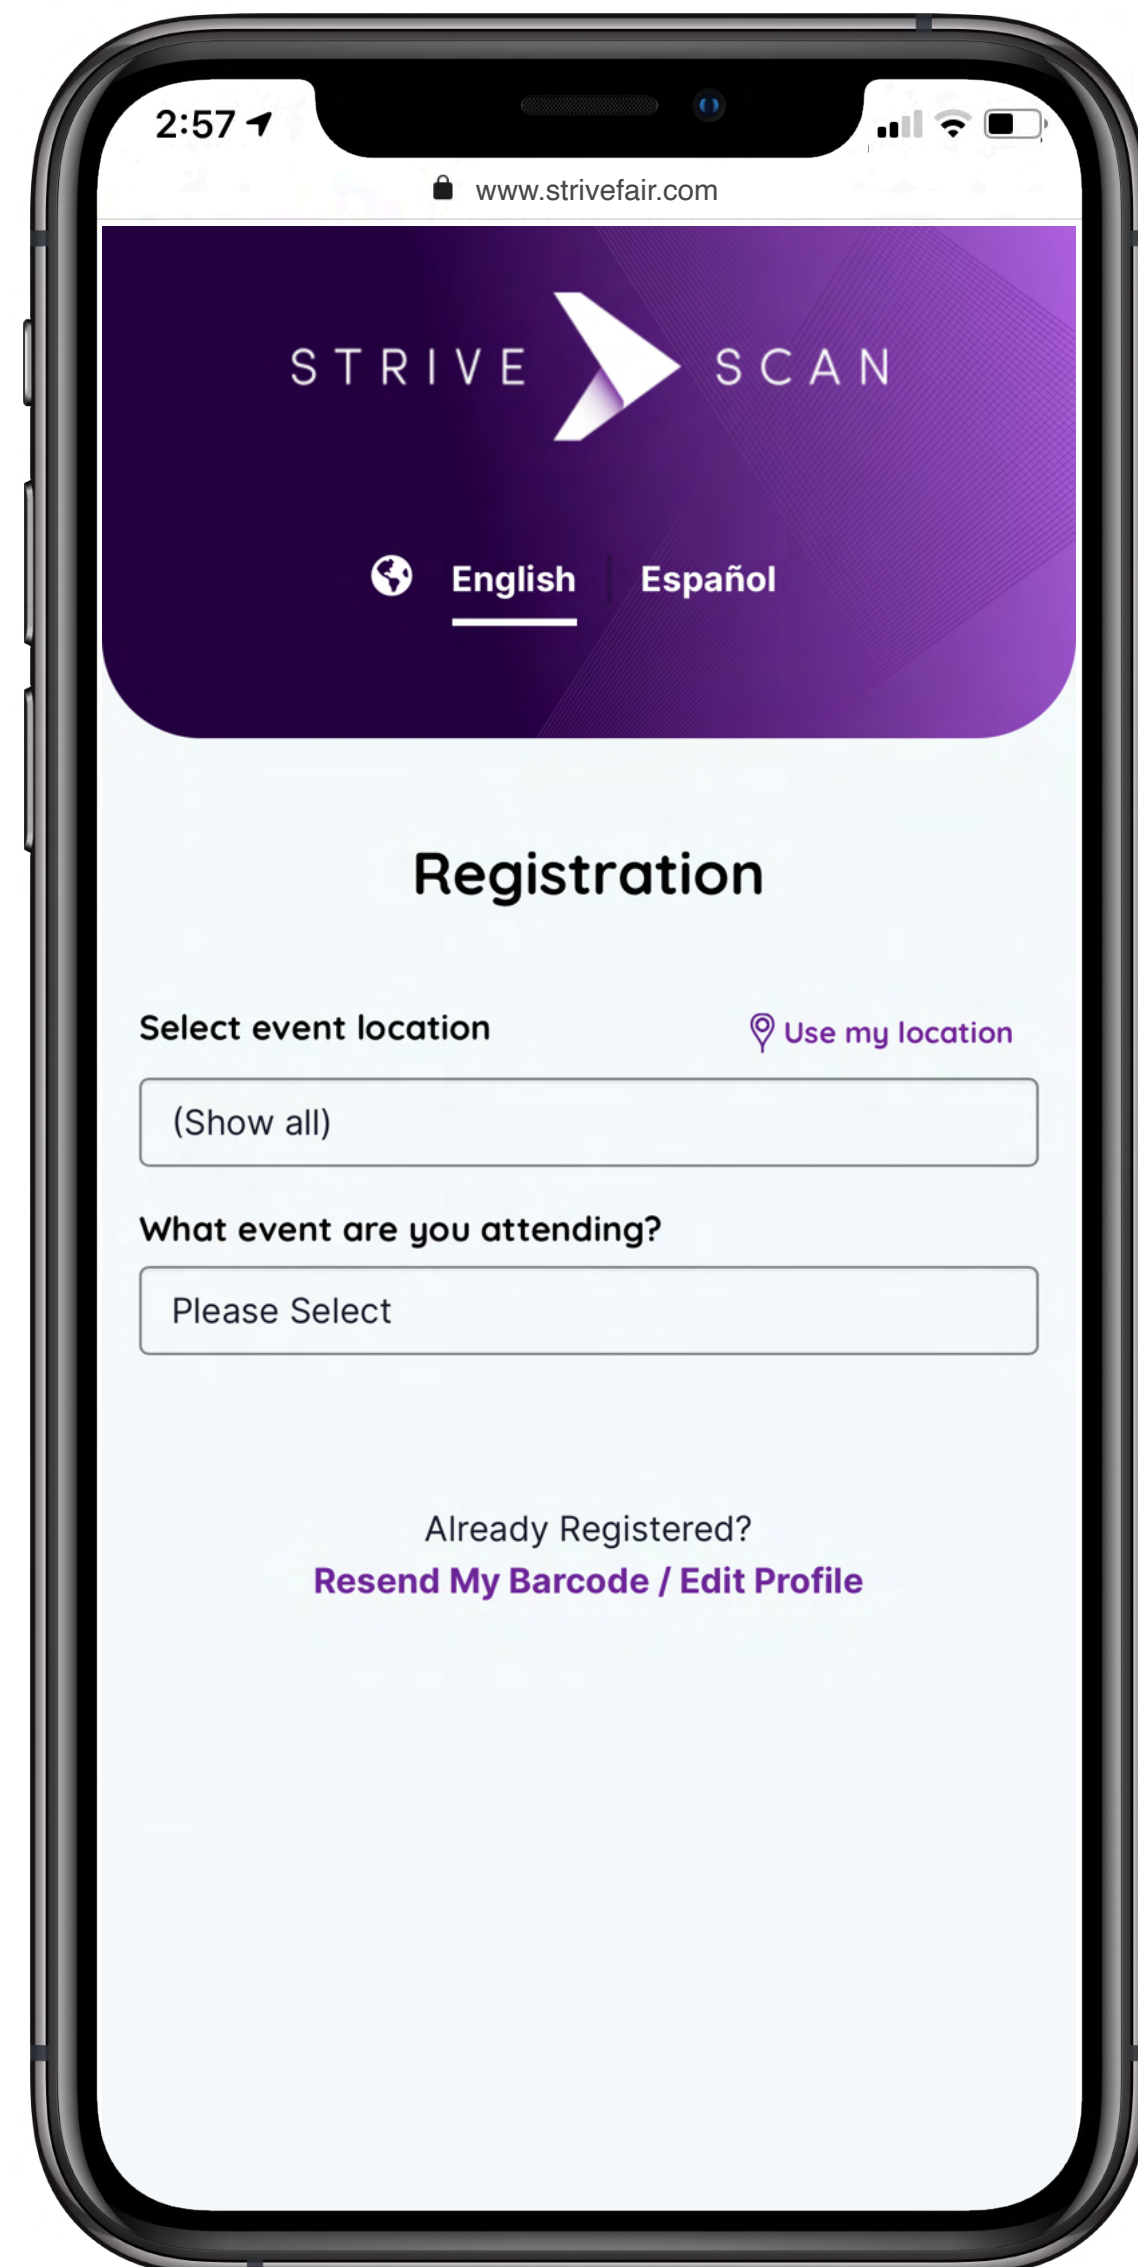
2:57

www.strivefair.com

STRIVE SCAN

English | Español

Registration

Select event location

Use my location

(Show all)

What event are you attending?

Please Select

Already Registered?

Resend My Barcode / Edit Profile